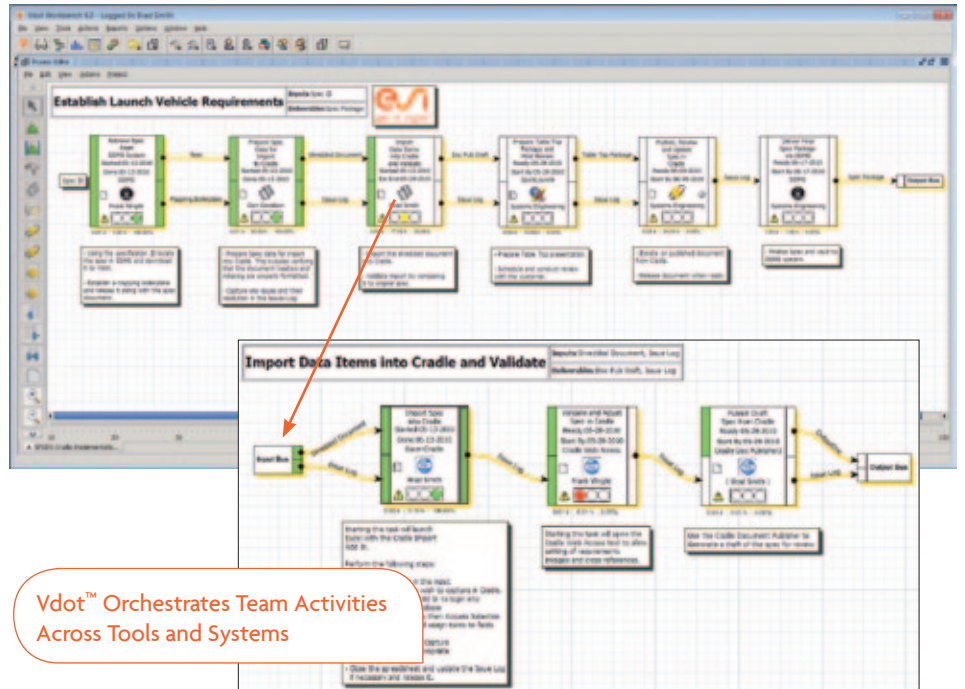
Establish Launch Vehicle Requirements

Inputs: Spec ID
Deliverables: Spec Package

esi

Import Data Items into Cradle and Validate

Inputs: Shredded Document, Issue Log
Deliverables: Doc Pub Draft, Issue Log

Input Box

Output Box

Vdot™ Orchestrates Team Activities Across Tools and Systems